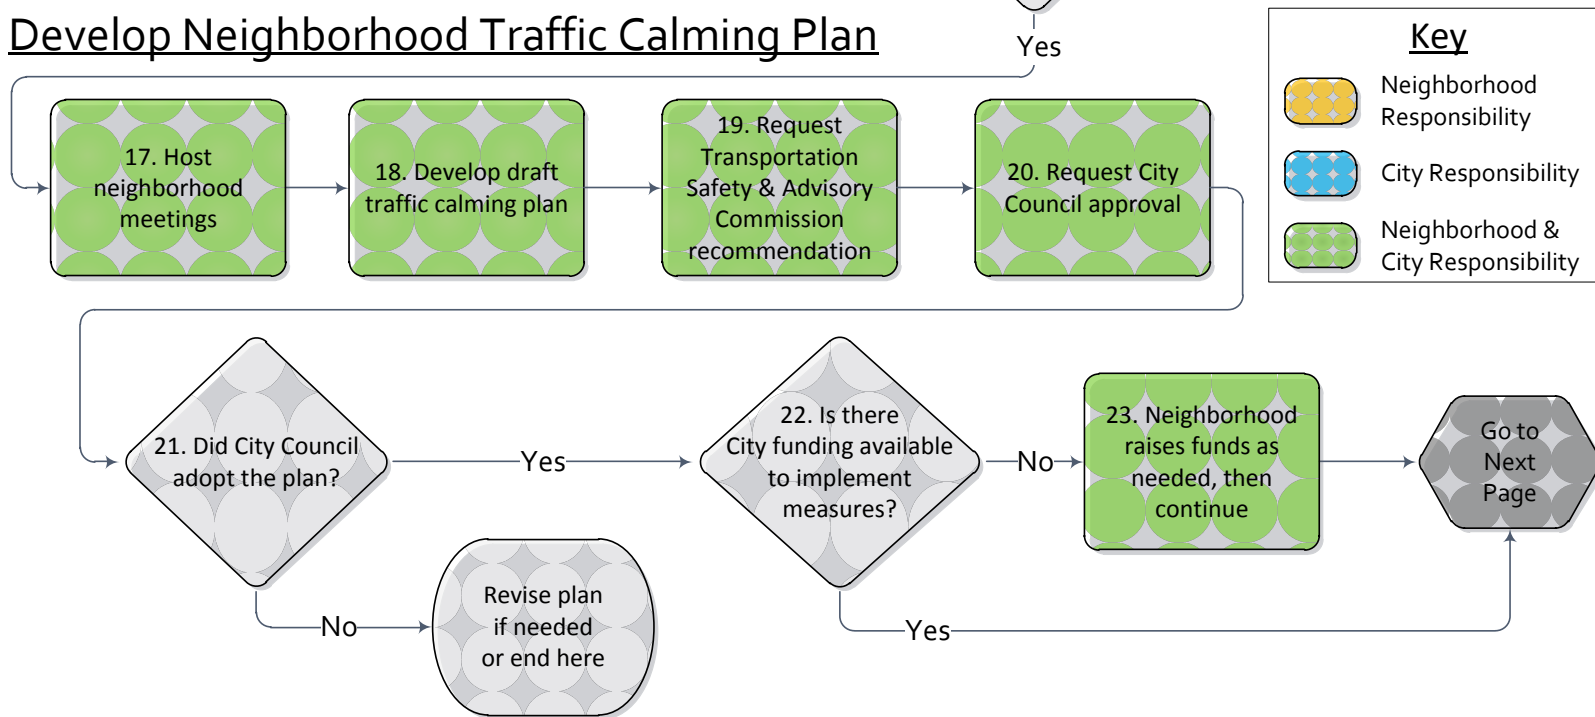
Develop Neighborhood Traffic Calming Plan

Yes

Key

Neighborhood Responsibility

City Responsibility

Neighborhood & City Responsibility

17. Host neighborhood meetings

18. Develop draft traffic calming plan

19. Request Transportation Safety & Advisory Commission recommendation

20. Request City Council approval

21. Did City Council adopt the plan?

Yes

22. Is there City funding available to implement measures?

No

23. Neighborhood raises funds as needed, then continue

Go to Next Page

No

Revise plan if needed or end here

Yes